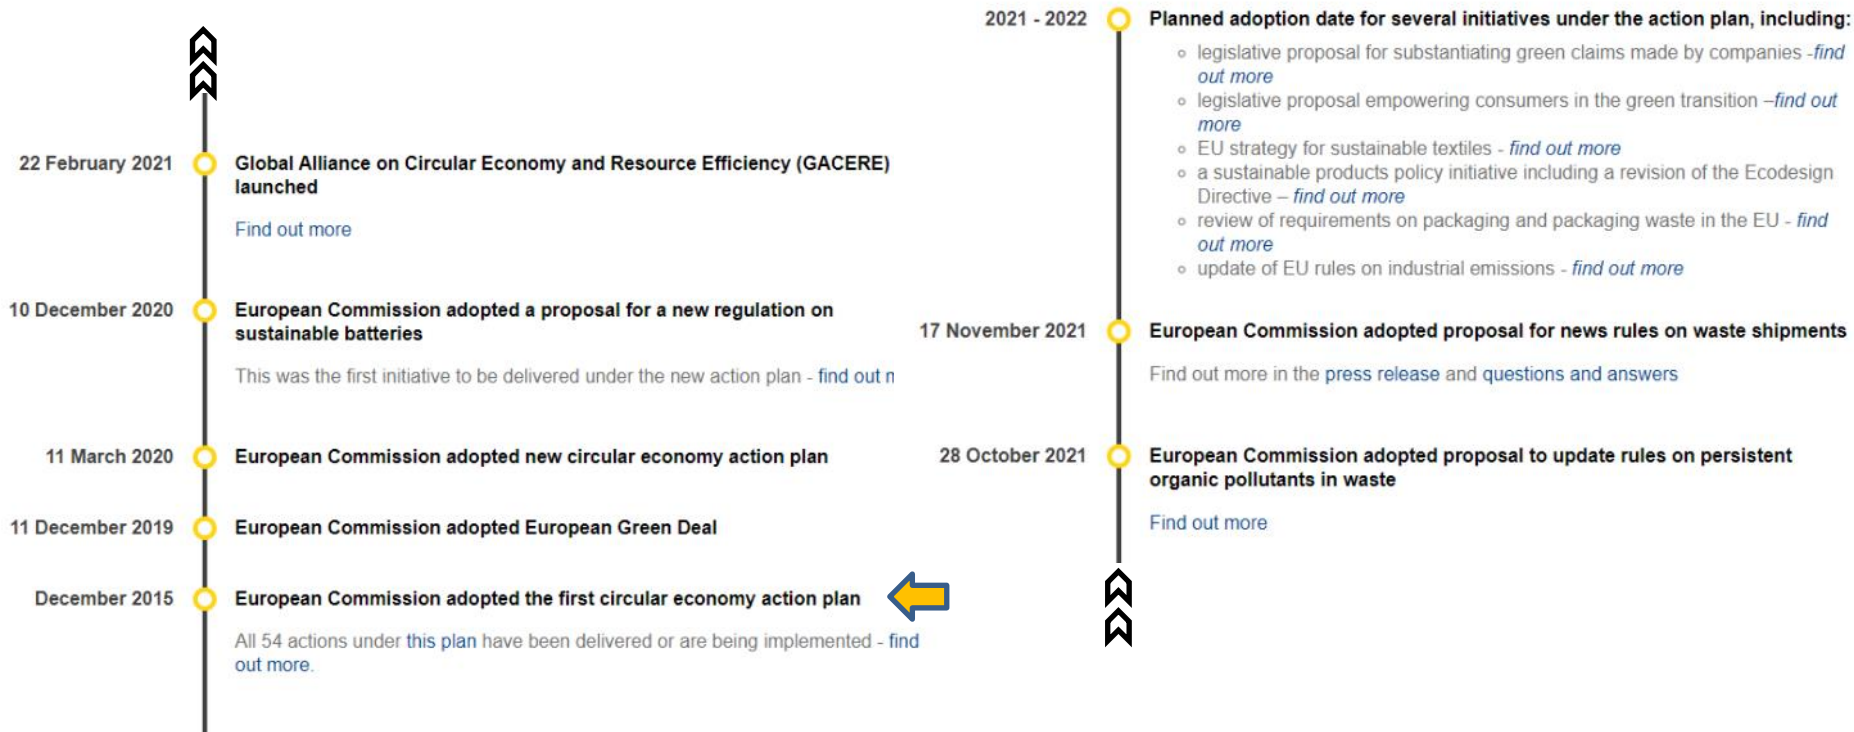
22 February 2021
Global Alliance on Circular Economy and Resource Efficiency (GACERE) launched

Find out more

10 December 2020
European Commission adopted a proposal for a new regulation on sustainable batteries

This was the first initiative to be delivered under the new action plan - find out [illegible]

11 March 2020
European Commission adopted new circular economy action plan

11 December 2019
European Commission adopted European Green Deal

December 2015
European Commission adopted the first circular economy action plan

All 54 actions under this plan have been delivered or are being implemented - find out more.

2021 - 2022
Planned adoption date for several initiatives under the action plan, including:

- legislative proposal for substantiating green claims made by companies -find out more
- legislative proposal empowering consumers in the green transition –find out more
- EU strategy for sustainable textiles - find out more
- a sustainable products policy initiative including a revision of the Ecodesign Directive – find out more
- review of requirements on packaging and packaging waste in the EU - find out more
- update of EU rules on industrial emissions - find out more

17 November 2021
European Commission adopted proposal for news rules on waste shipments

Find out more in the press release and questions and answers

28 October 2021
European Commission adopted proposal to update rules on persistent organic pollutants in waste

Find out more